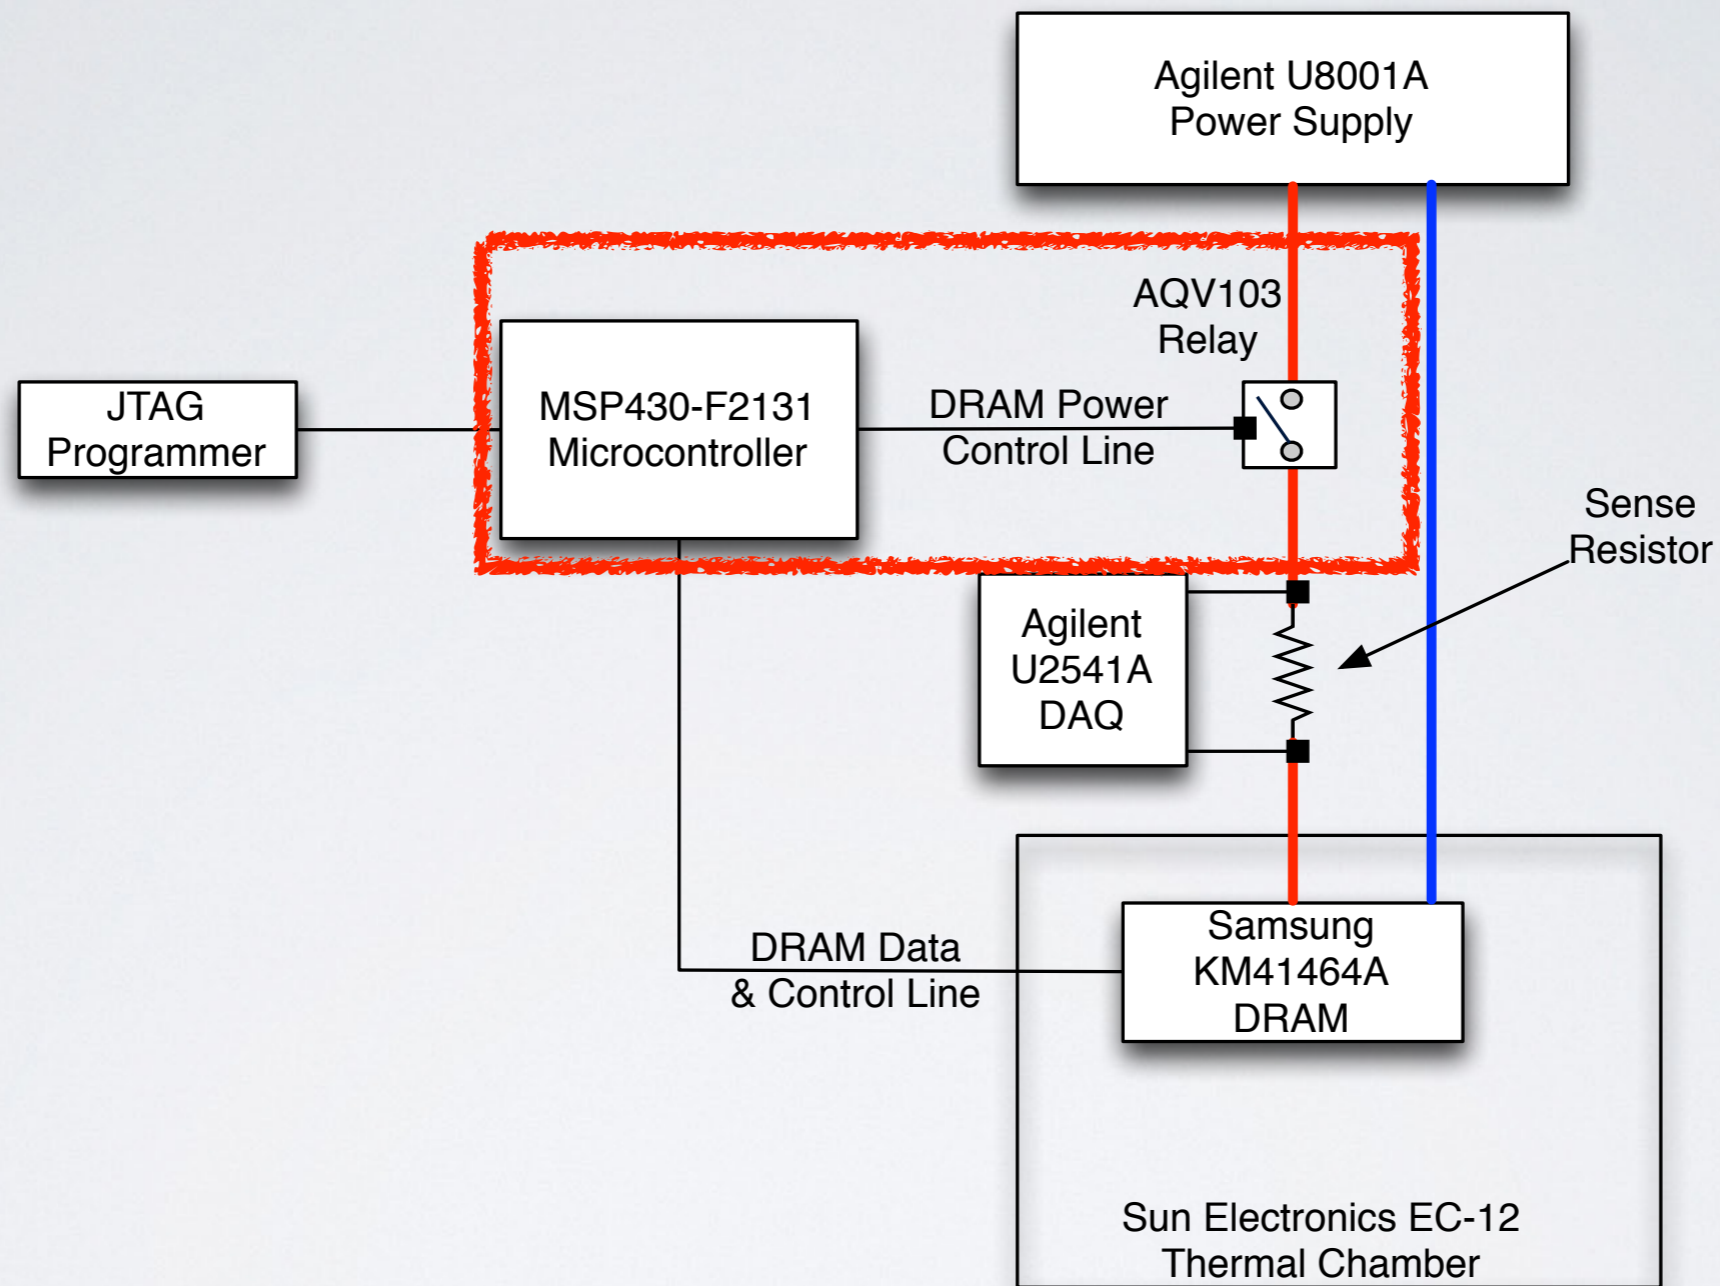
Agilent U8001A
Power Supply

AQV103
Relay

JTAG
Programmer

MSP430-F2131
Microcontroller

DRAM Power
Control Line

Sense
Resistor

Agilent
U2541A
DAQ

DRAM Data
& Control Line

Samsung
KM41464A
DRAM

Sun Electronics EC-12
Thermal Chamber